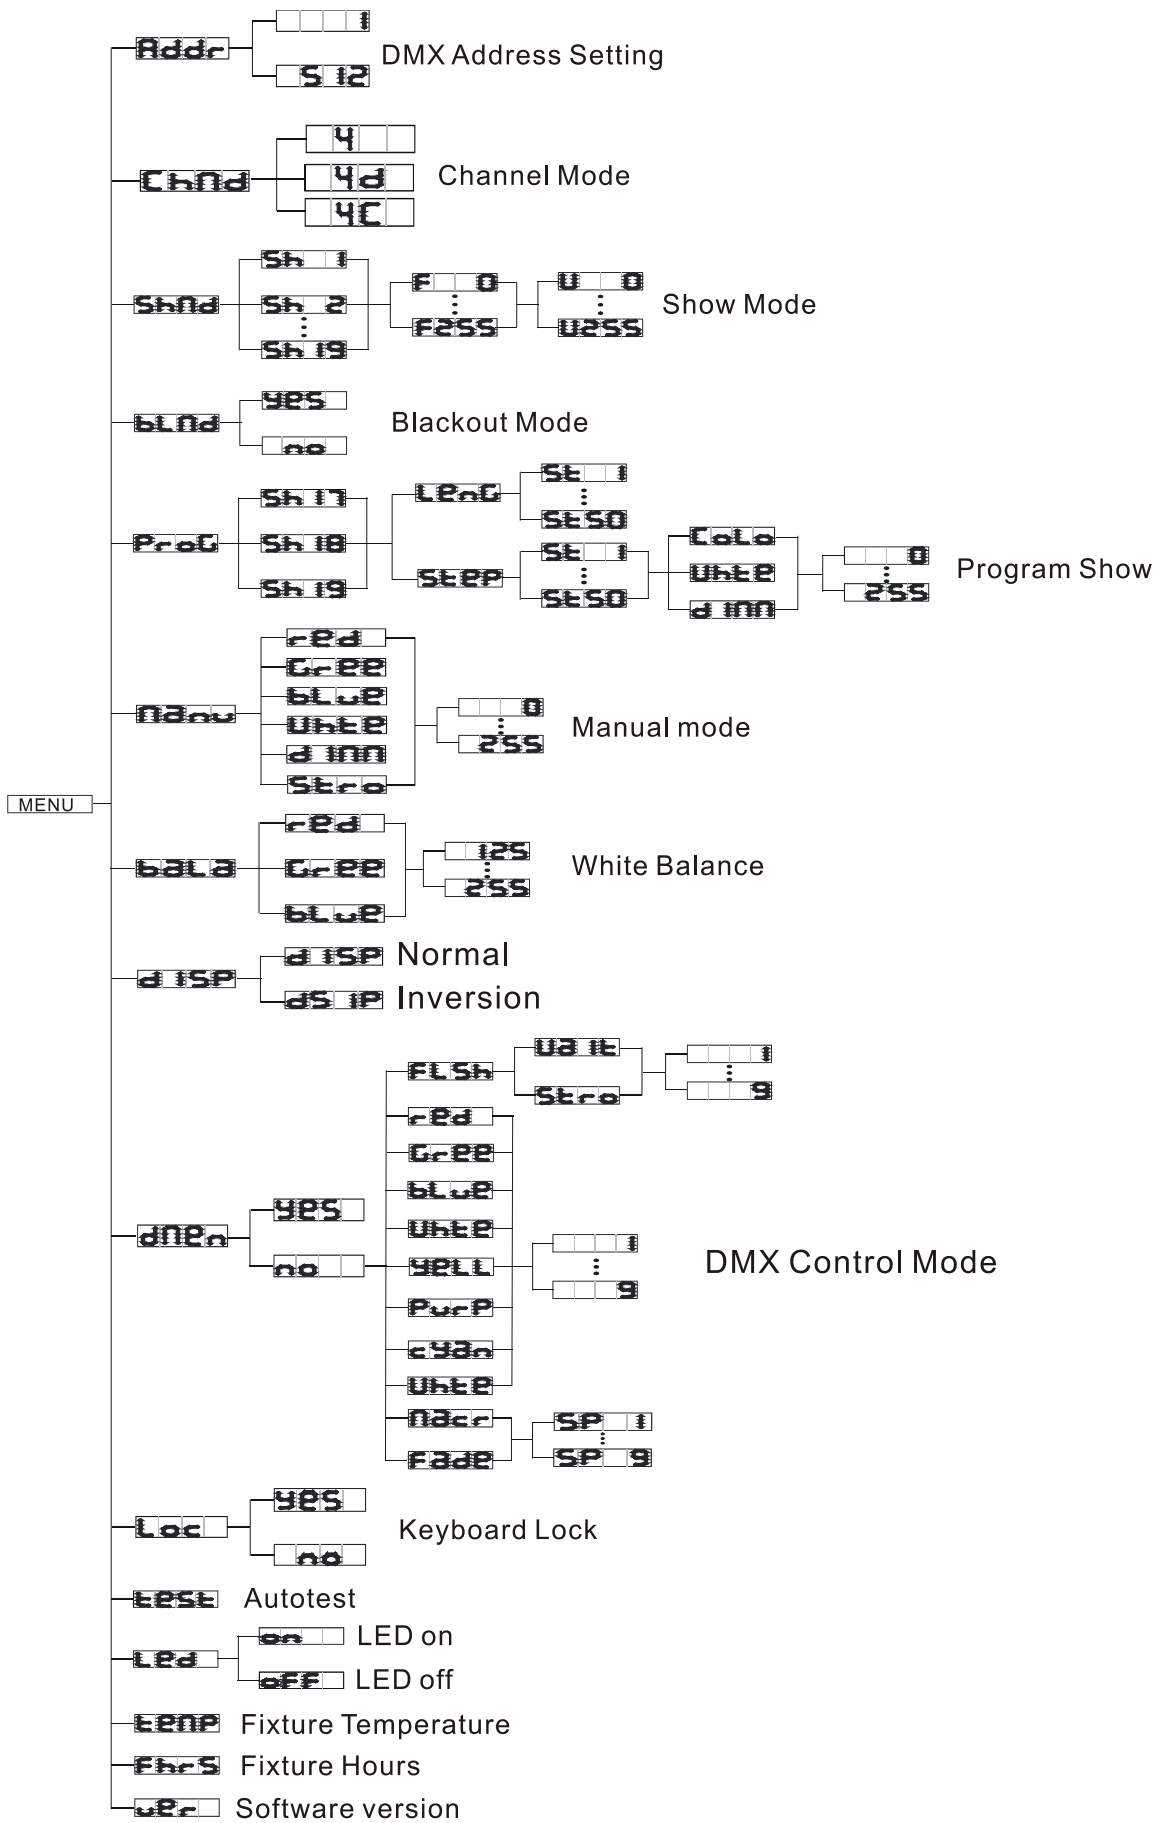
MENU

Addr
1
512
DMX Address Setting

ChNd
4
4d
4C
Channel Mode

ShNd
Sh 1
Sh 2
⋮
Sh 19
F 0
⋮
F255
U 0
⋮
U255
Show Mode

bLNd
yes
no
Blackout Mode

ProG
Sh 17
Sh 18
Sh 19
LenG
St 1
⋮
St50
StEP
St 1
⋮
St50
CoLo
Uhte
d INN
0
⋮
255
Program Show

Nanu
red
Gree
bLue
Uhte
d INN
Stro
0
⋮
255
Manual mode

baLa
red
Gree
bLue
125
⋮
255
White Balance

d ISP
d ISP Normal
dS IP Inversion

dNen
yes
no
FLSh
Ua It
Stro
1
⋮
9
red
Gree
bLue
Uhte
yeLL
PurP
cyan
Uhte
1
⋮
9
Nacr
Fade
SP 1
⋮
SP 9
DMX Control Mode

Loc
yes
no
Keyboard Lock

test Autotest

LEd
on LED on
oFF LED off

tenP Fixture Temperature

FhrS Fixture Hours

uEr Software version